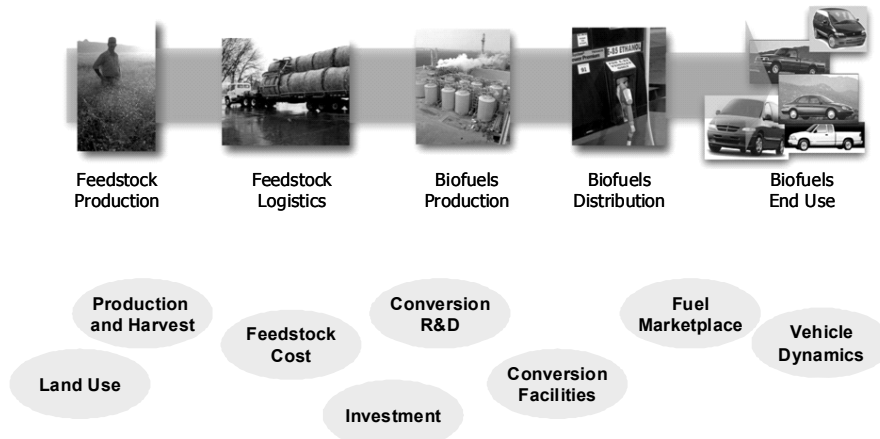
E-85 ETHANOL

Feedstock Production

Feedstock Logistics

Biofuels Production

Biofuels Distribution

Biofuels End Use

Production and Harvest

Land Use

Feedstock Cost

Conversion R&D

Investment

Conversion Facilities

Fuel Marketplace

Vehicle Dynamics